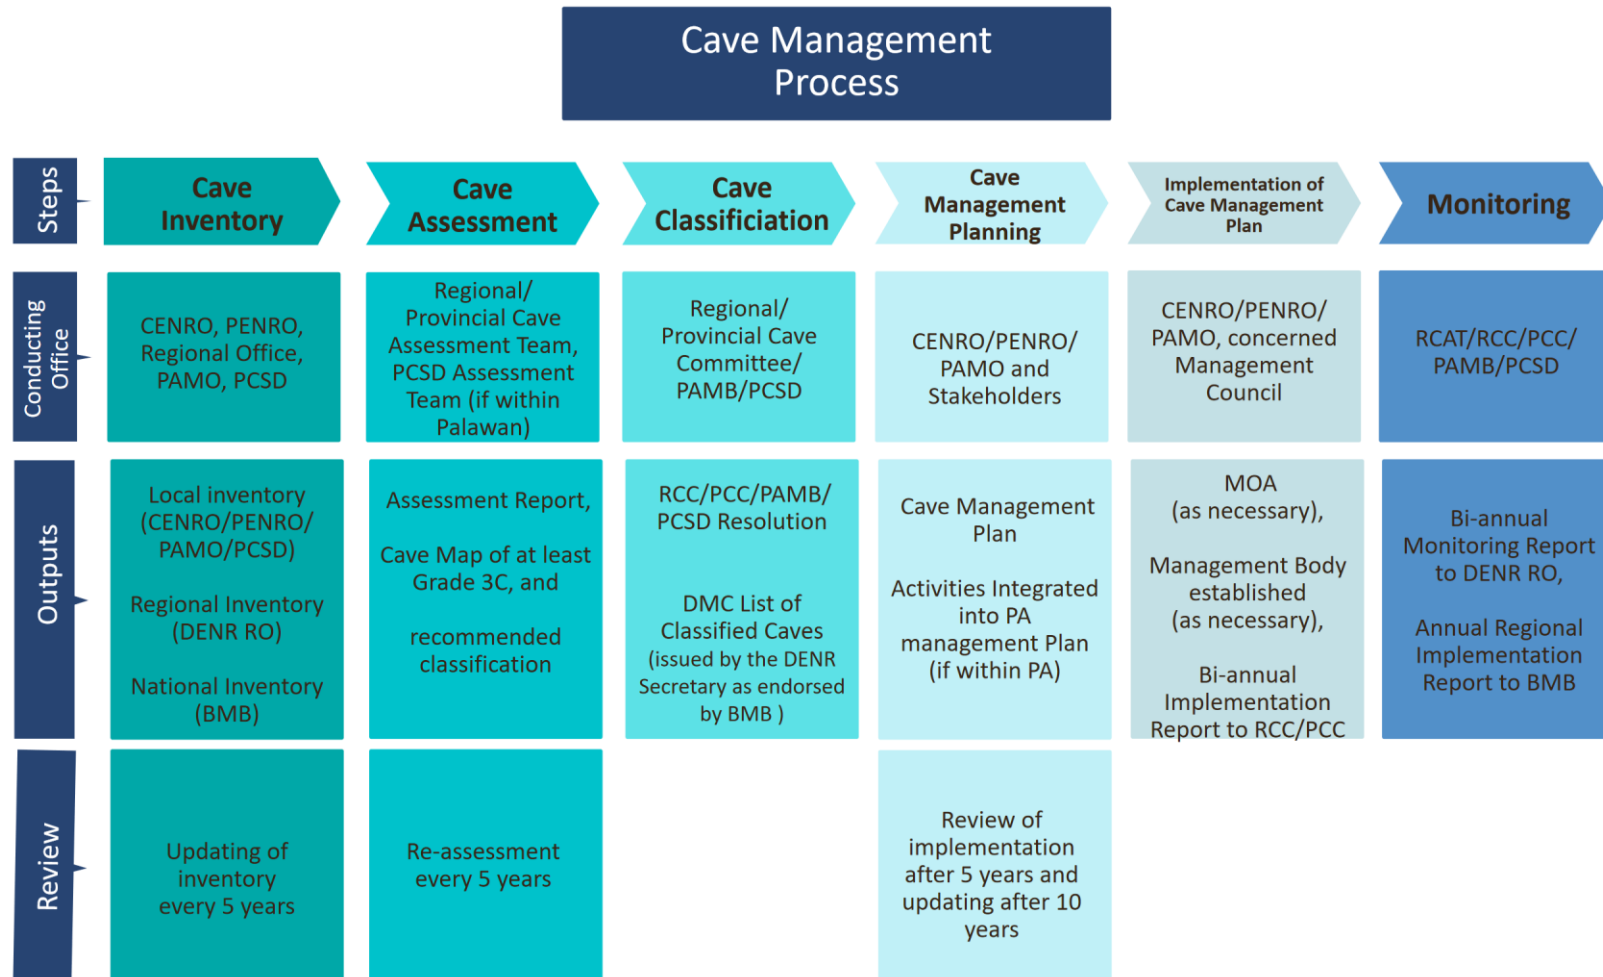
Cave Management Process

| Steps | Cave Inventory | Cave Assessment | Cave Classificiation | Cave Management Planning | Implementation of Cave Management Plan | Monitoring |
|---|---|---|---|---|---|---|
| Conducting Office | CENRO, PENRO, Regional Office, PAMO, PCSD | Regional/ Provincial Cave Assessment Team, PCSD Assessment Team (if within Palawan) | Regional/ Provincial Cave Committee/ PAMB/PCSD | CENRO/PENRO/ PAMO and Stakeholders | CENRO/PENRO/ PAMO, concerned Management Council | RCAT/RCC/PCC/ PAMB/PCSD |
| Outputs | Local inventory (CENRO/PENRO/ PAMO/PCSD) Regional Inventory (DENR RO) National Inventory (BMB) | Assessment Report, Cave Map of at least Grade 3C, and recommended classification | RCC/PCC/PAMB/ PCSD Resolution DMC List of Classified Caves (issued by the DENR Secretary as endorsed by BMB ) | Cave Management Plan Activities Integrated into PA management Plan (if within PA) | MOA (as necessary), Management Body established (as necessary), Bi-annual Implementation Report to RCC/PCC | Bi-annual Monitoring Report to DENR RO, Annual Regional Implementation Report to BMB |
| Review | Updating of inventory every 5 years | Re-assessment every 5 years | | Review of implementation after 5 years and updating after 10 years | | |